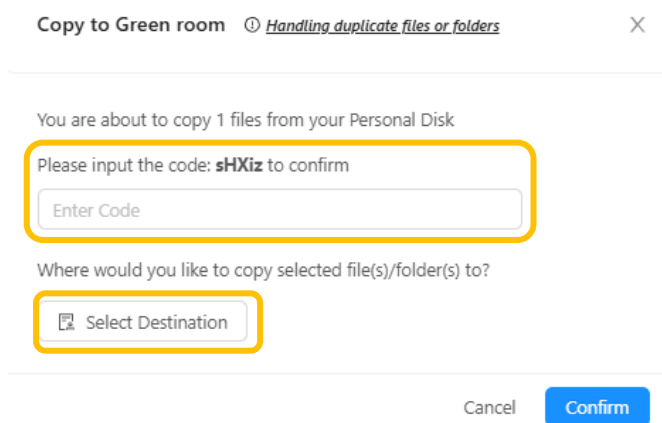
Copy to Green room ⓘ Handling duplicate files or folders ×

You are about to copy 1 files from your Personal Disk

Please input the code: **sHXiz** to confirm

Enter Code

Where would you like to copy selected file(s)/folder(s) to?

Select Destination

Cancel Confirm